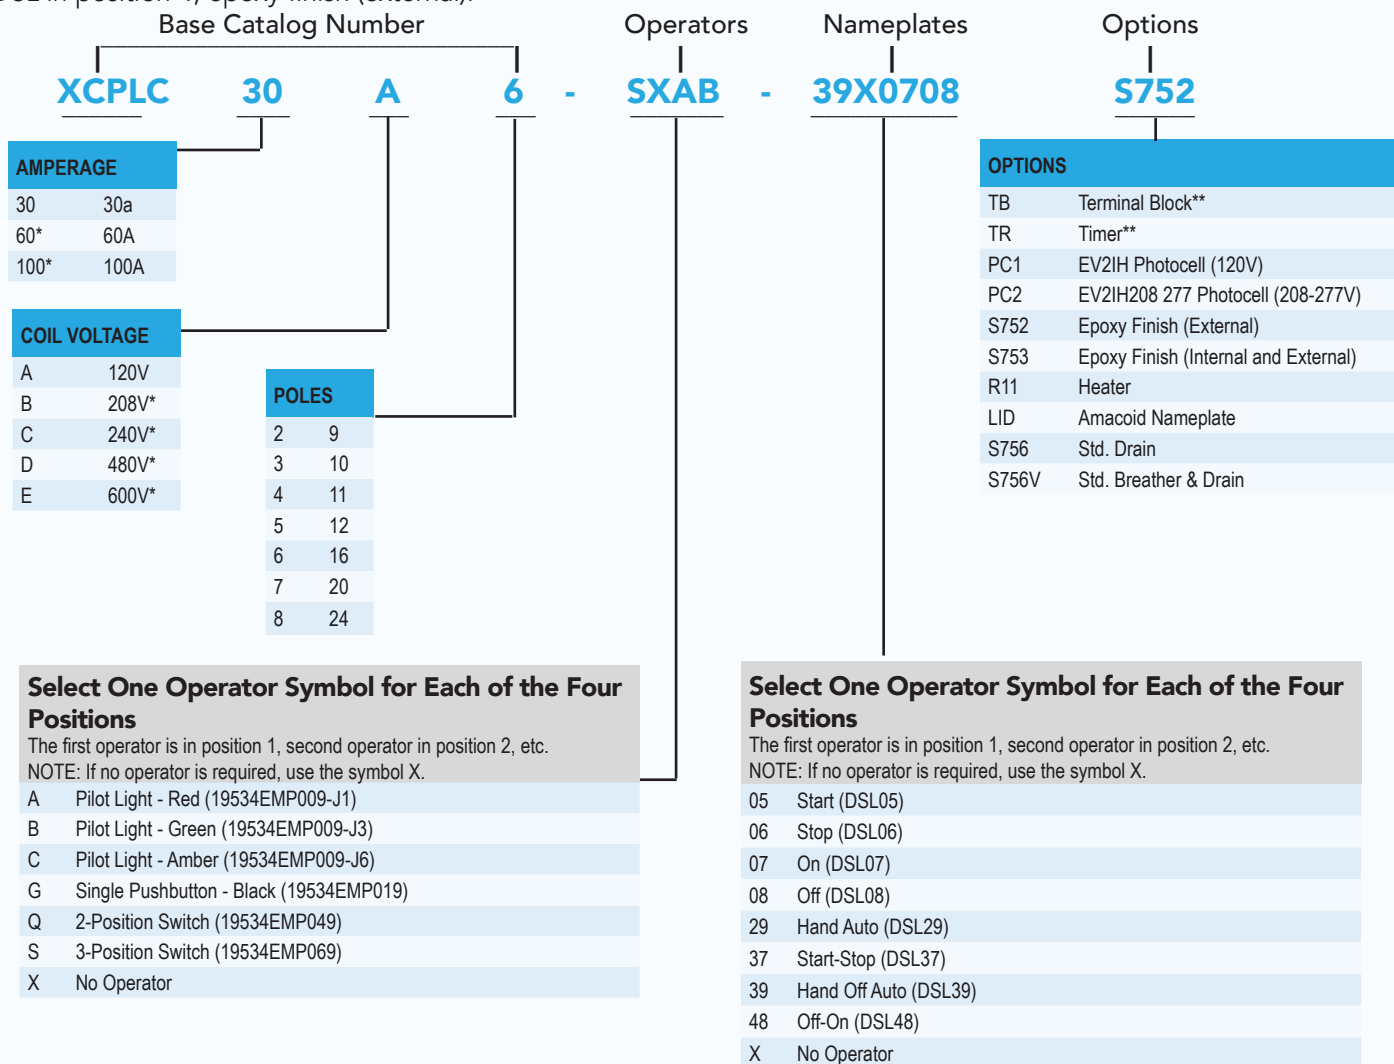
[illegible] in position 4, epoxy finish (external).

Base Catalog Number

Operators

Nameplates

Options

XCPLC 30 A 6 - SXAB - 39X0708 S752

| AMPERAGE | |
|---|---|
| 30 | 30a |
| 60* | 60A |
| 100* | 100A |

| COIL VOLTAGE | |
|---|---|
| A | 120V |
| B | 208V* |
| C | 240V* |
| D | 480V* |
| E | 600V* |

| POLES | |
|---|---|
| 2 | 9 |
| 3 | 10 |
| 4 | 11 |
| 5 | 12 |
| 6 | 16 |
| 7 | 20 |
| 8 | 24 |

| OPTIONS | |
|---|---|
| TB | Terminal Block** |
| TR | Timer** |
| PC1 | EV2IH Photocell (120V) |
| PC2 | EV2IH208 277 Photocell (208-277V) |
| S752 | Epoxy Finish (External) |
| S753 | Epoxy Finish (Internal and External) |
| R11 | Heater |
| LID | Amacoid Nameplate |
| S756 | Std. Drain |
| S756V | Std. Breather & Drain |

Select One Operator Symbol for Each of the Four Positions
The first operator is in position 1, second operator in position 2, etc.
NOTE: If no operator is required, use the symbol X.

| A | Pilot Light - Red (19534EMP009-J1) |
|---|---|
| B | Pilot Light - Green (19534EMP009-J3) |
| C | Pilot Light - Amber (19534EMP009-J6) |
| G | Single Pushbutton - Black (19534EMP019) |
| Q | 2-Position Switch (19534EMP049) |
| S | 3-Position Switch (19534EMP069) |
| X | No Operator |

Select One Operator Symbol for Each of the Four Positions
The first operator is in position 1, second operator in position 2, etc.
NOTE: If no operator is required, use the symbol X.

| 05 | Start (DSL05) |
|---|---|
| 06 | Stop (DSL06) |
| 07 | On (DSL07) |
| 08 | Off (DSL08) |
| 29 | Hand Auto (DSL29) |
| 37 | Start-Stop (DSL37) |
| 39 | Hand Off Auto (DSL39) |
| 48 | Off-On (DSL48) |
| X | No Operator |